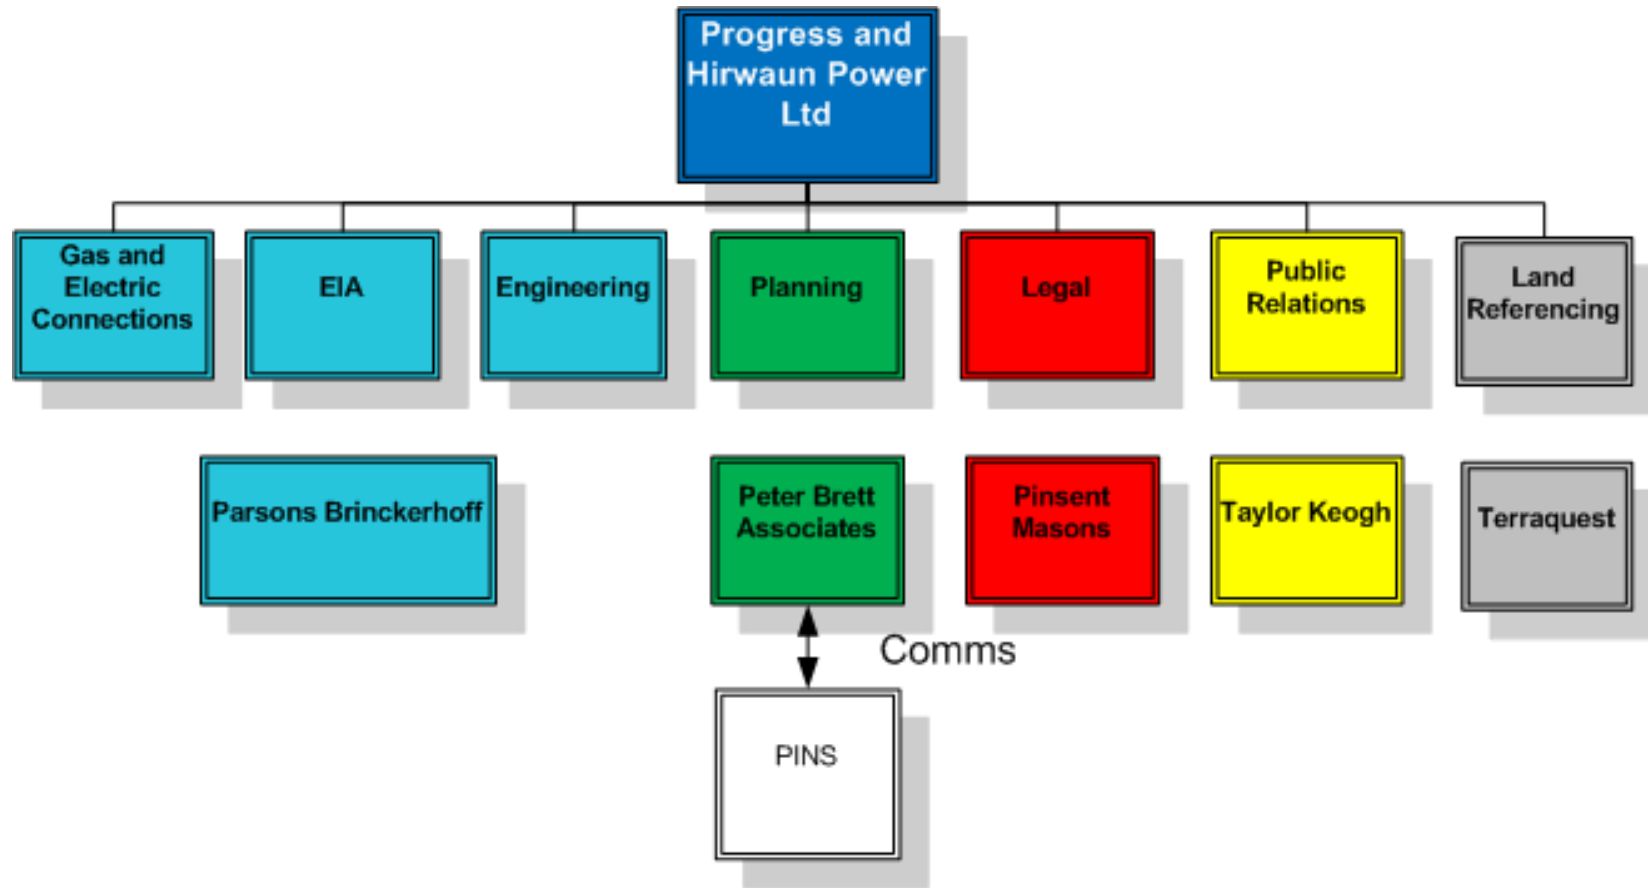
Progress and Hirwaun Power Ltd

Gas and Electric Connections

EIA

Engineering

Planning

Legal

Public Relations

Land Referencing

Parsons Brinckerhoff

Peter Brett Associates

Pinsent Masons

Taylor Keogh

Terraquest

Comms

PINS